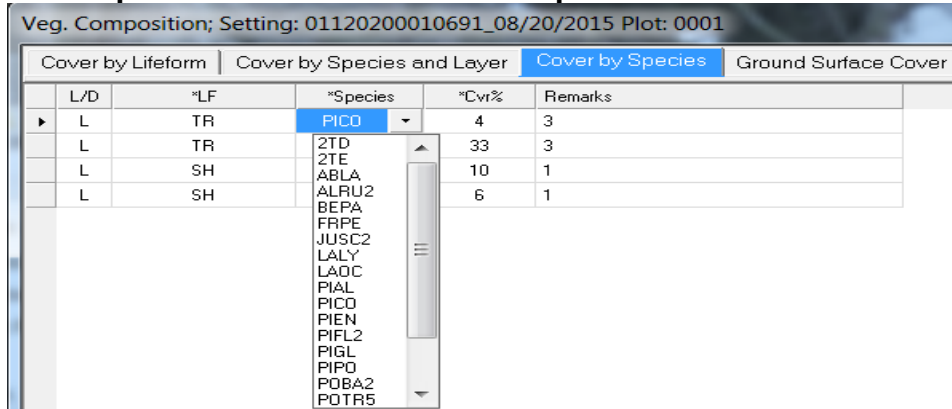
Veg. Composition; Setting: 01120200010691_08/20/2015 Plot: 0001

Cover by Lifeform | Cover by Species and Layer | Cover by Species | Ground Surface Cover

| L/D | *LF | *Species | *Cvr% | Remarks |
|---|---|---|---|---|
| L | TR | PICO | 4 | 3 |
| L | TR | | 33 | 3 |
| L | SH | | 10 | 1 |
| L | SH | | 6 | 1 |

2TD
2TE
ABLA
ALRU2
BEPA
FRPE
JUSC2
LALY
LAOC
PIAL
PICO
PIEN
PIFL2
PIGL
PIPO
POBA2
POTR5